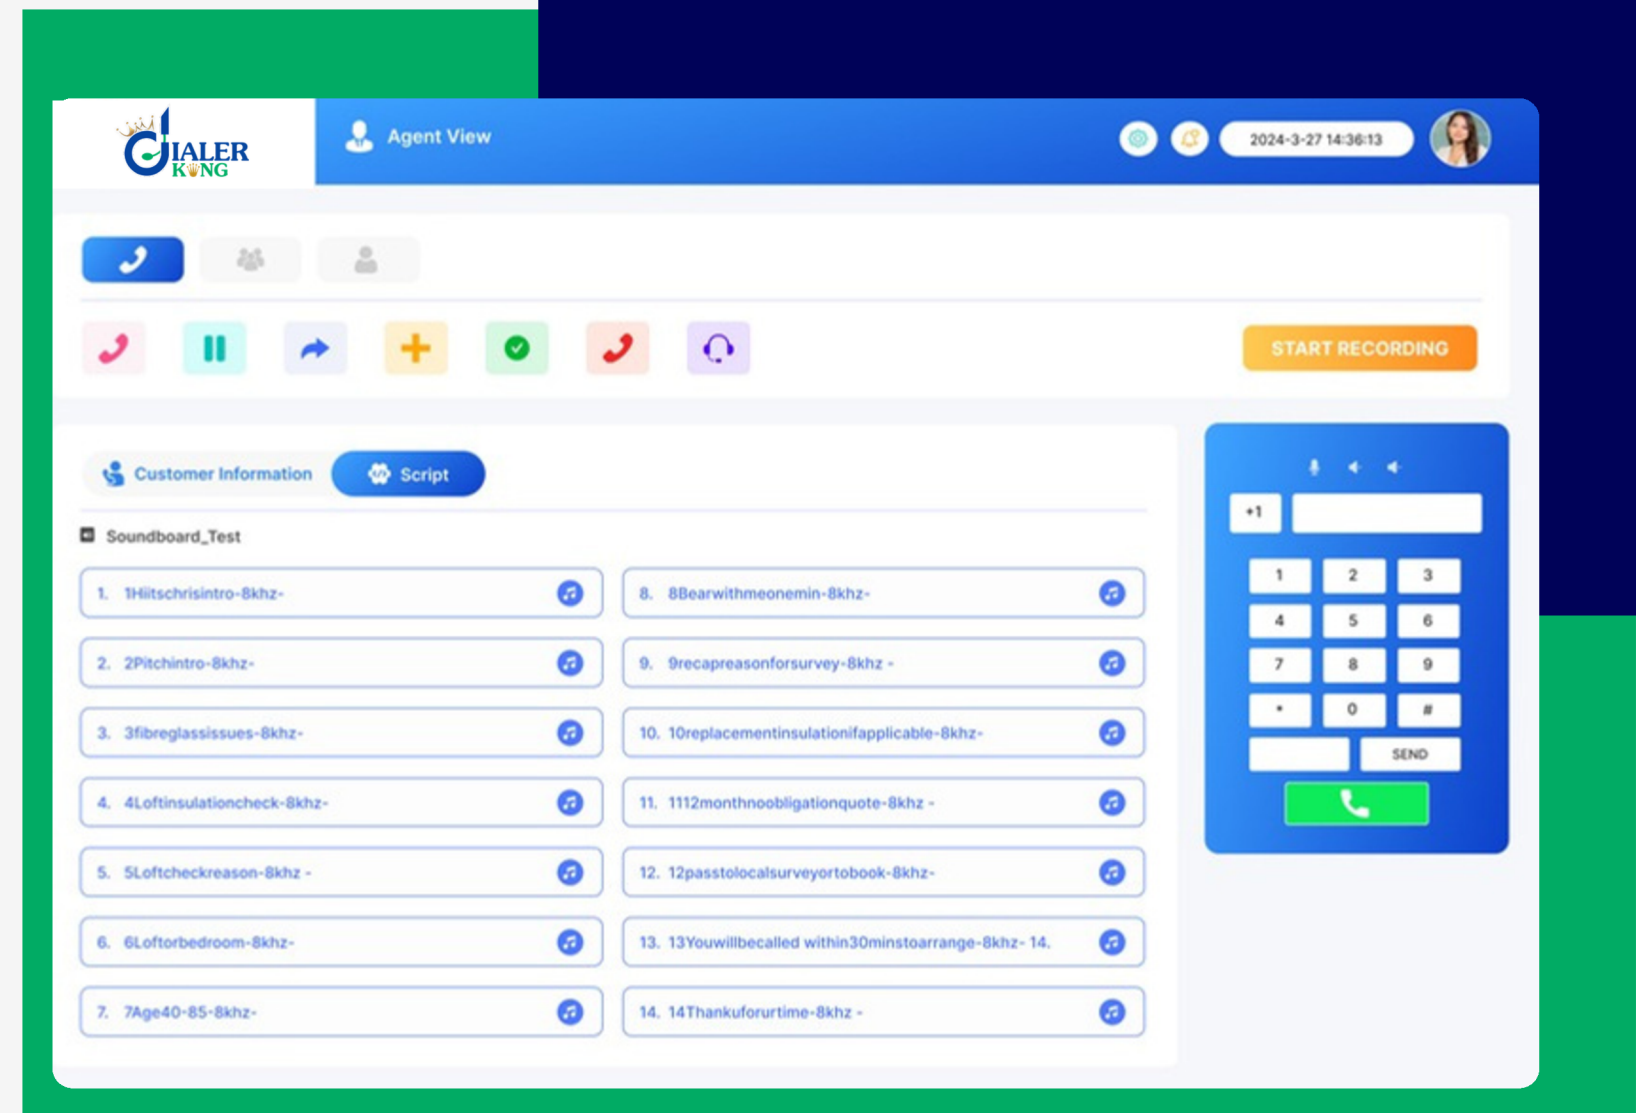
DIALER KING

Agent View

2024-3-27 14:36:13

START RECORDING

Customer Information Script

Soundboard_Test

1. 1Hiitschrisintro-8khz-

2. 2Pitchintro-8khz-

3. 3fibreglassissues-8khz-

4. 4Loftinsulationcheck-8khz-

5. 5Loftcheckreason-8khz -

6. 6Loftorbedroom-8khz-

7. 7Age40-85-8khz-

8. 8Bearwithmeonemin-8khz-

9. 9recapreasonforsurvey-8khz -

10. 10replacementinsulationifapplicable-8khz-

11. 1112monthnoobligationquote-8khz -

12. 12passtolocalsurveyortobook-8khz-

13. 13Youwillbecalled within30minstoarrange-8khz- 14.

14. 14Thankuforurtime-8khz -

+1

1 2 3
4 5 6
7 8 9
* 0 #

SEND